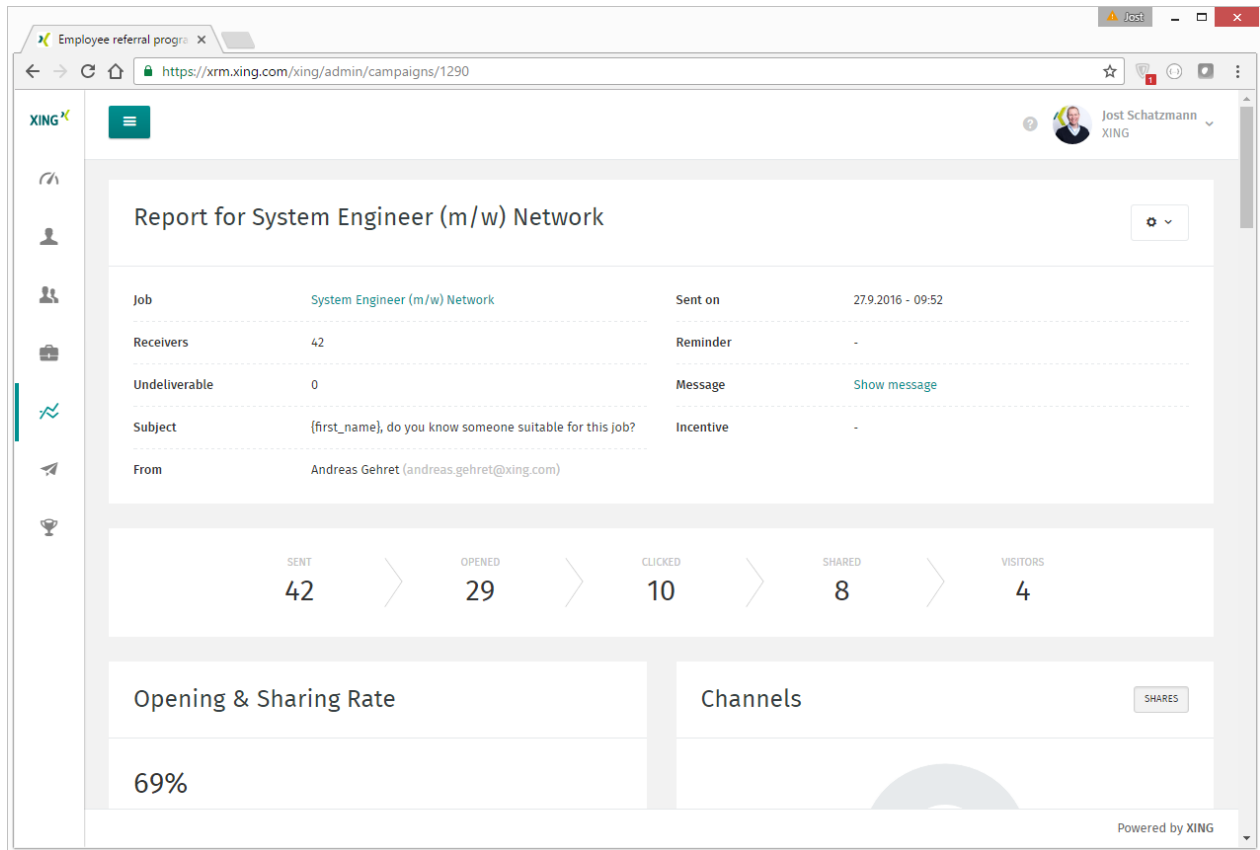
Jost

Employee referral progra

https://xrm.xing.com/xing/admin/campaigns/1290

1

XING

Jost Schatzmann
XING

Report for System Engineer (m/w) Network

| Job | System Engineer (m/w) Network | Sent on | 27.9.2016 - 09:52 |
|---|---|---|---|
| Receivers | 42 | Reminder | - |
| Undeliverable | 0 | Message | Show message |
| Subject | {first_name}, do you know someone suitable for this job? | Incentive | - |
| From | Andreas Gehret (andreas.gehret@xing.com) | | |

SENT
42

OPENED
29

CLICKED
10

SHARED
8

VISITORS
4

Opening & Sharing Rate

69%

Channels

SHARES

Powered by XING